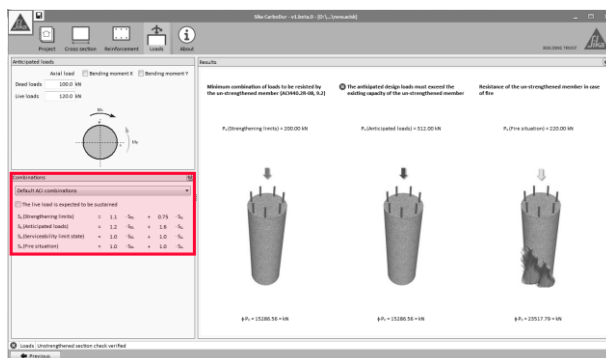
Sika CarboDur - v1.0beta.0 - [D:\...\nmca.sik]

Project Cross section Reinforcement Loads About

BUILDING TRUST

Anticipated loads

Axial load Bending moment X Bending moment Y

Dead loads 100.0 kN

Live loads 120.0 kN

Mx

My

Combinations

Default ACI combinations

The live load is expected to be sustained

| $S_u$(Strengthening limits) | = | 1.1 | $\cdot S_{DL}$ | + | 0.75 | $\cdot S_{LL}$ |
|---|---|---|---|---|---|---|
| $S_u$(Anticipated loads) | = | 1.2 | $\cdot S_{DL}$ | + | 1.6 | $\cdot S_{LL}$ |
| $S_u$(Serviceability limit state) | = | 1.0 | $\cdot S_{DL}$ | + | 1.0 | $\cdot S_{LL}$ |
| $S_u$(Fire situation) | = | 1.0 | $\cdot S_{DL}$ | + | 1.0 | $\cdot S_{LL}$ |

Results

Minimum combination of loads to be resisted by the un-strengthened member (ACI440.2R-08, 9.2)

$P_u$(Strengthening limits) = 200.00 kN

$\phi P_n$ = 15286.56 kN

The anticipated design loads must exceed the existing capacity of the un-strengthened member

$P_u$(Anticipated loads) = 312.00 kN

$\phi P_n$ = 15286.56 kN

Resistance of the un-strengthened member in case of fire

$P_u$(Fire situation) = 220.00 kN

$\phi P_n$ = 23517.79 kN

Loads Unstrengthened section check verified

Previous